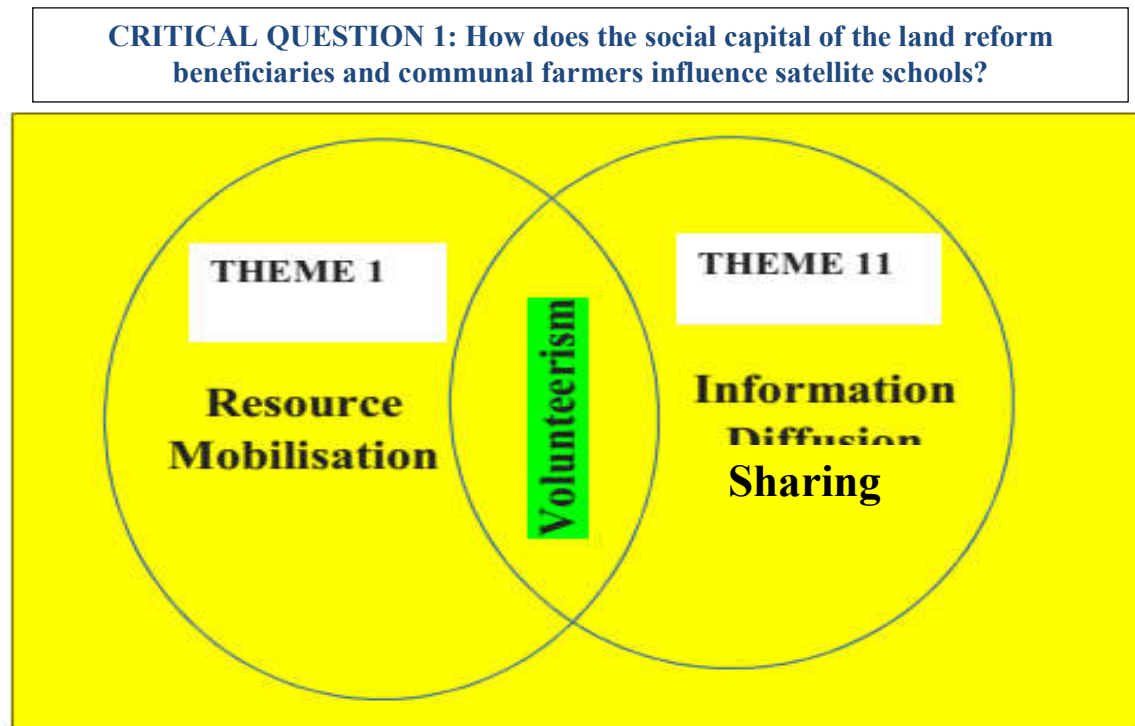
CRITICAL QUESTION 1: How does the social capital of the land reform beneficiaries and communal farmers influence satellite schools?

THEME 1

Resource Mobilisation

Volunteerism

THEME 11

Information Diffusion

Sharing